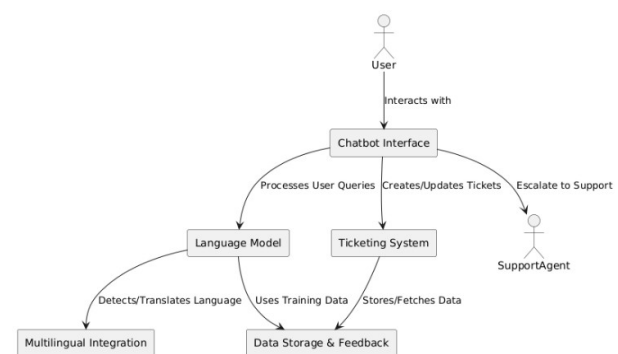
User

Interacts with

Chatbot Interface

Processes User Queries

Creates/Updates Tickets

Escalate to Support

Language Model

Ticketing System

SupportAgent

Detects/Translates Language

Uses Training Data

Stores/Fetches Data

Multilingual Integration

Data Storage & Feedback